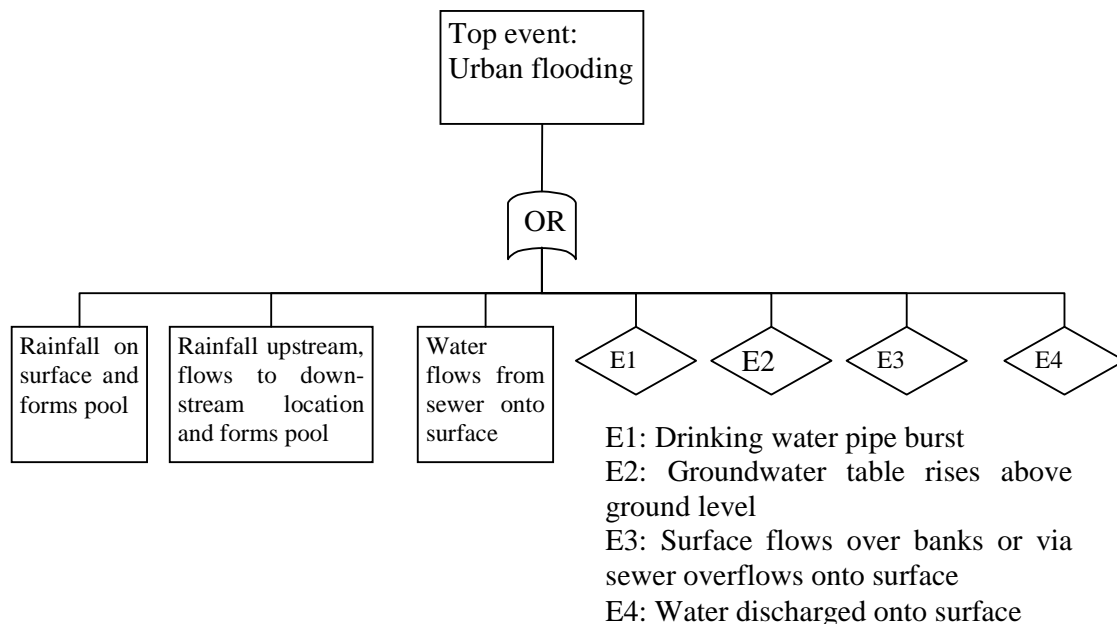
Top event:
Urban flooding

OR

Rainfall on surface and forms pool

Rainfall upstream, flows to downstream location and forms pool

Water flows from sewer onto surface

E1

E2

E3

E4

E1: Drinking water pipe burst
E2: Groundwater table rises above ground level
E3: Surface flows over banks or via sewer overflows onto surface
E4: Water discharged onto surface